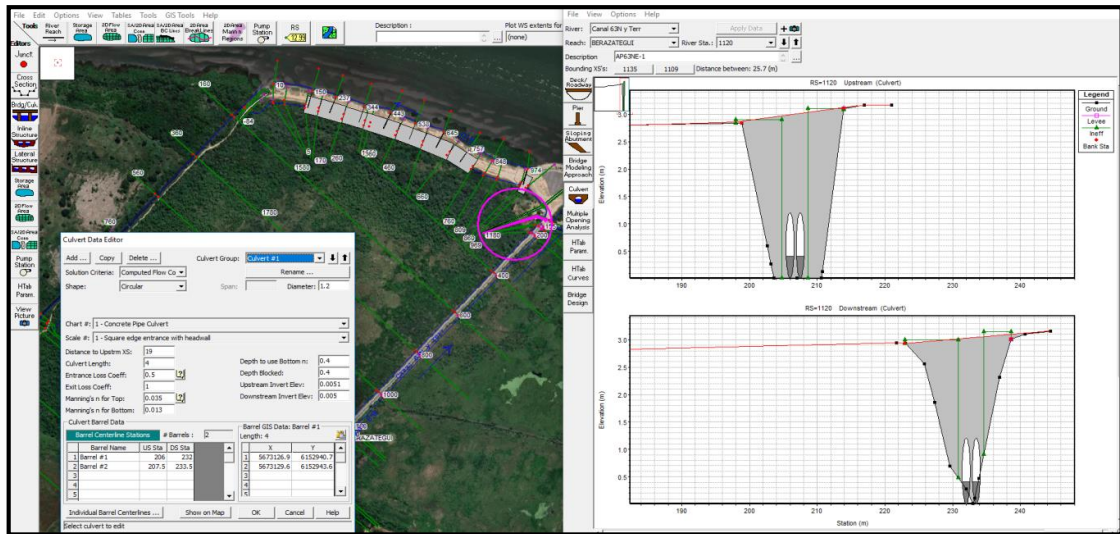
File Edit Options View Tables Tools GIS Tools Help

Tools River Reach Storage Area 2D Flow Area SA/2D Area Conn SA/2D Area BC Lines 2D Area Break Lines 2D Area Mann n Regions Pump Station RS 2.79 Description : Plot WS extents for (none)

Editors Junct Cross Section Brdg/Culv Inline Structure Lateral Structure Storage Area 2D Flow Area SA/2D Area Conn Pump Station HTab Param. View Picture

180 19 150 237 344 441 539 645 767 848 974 1135 1109 206 1180 400 600 800 1000 360 560 760 960 1780 1560 1560 460 640 170 260 3

Culvert Data Editor

Add ... Copy Delete ... Culvert Group: Culvert #1

Solution Criteria: Computed Flow Co Rename ...

Shape: Circular Span: Diameter: 1.2

Chart #: 1 - Concrete Pipe Culvert

Scale #: 1 - Square edge entrance with headwall

Distance to Upstrm XS: 19
Culvert Length: 4
Entrance Loss Coeff: 0.5
Exit Loss Coeff: 1
Manning's n for Top: 0.035
Manning's n for Bottom: 0.013

Depth to use Bottom n: 0.4
Depth Blocked: 0.4
Upstream Invert Elev: 0.0051
Downstream Invert Elev: 0.005

Culvert Barrel Data
Barrel Centerline Stations # Barrels : 2

| | Barrel Name | US Sta | DS Sta |
|---|---|---|---|
| 1 | Barrel #1 | 206 | 232 |
| 2 | Barrel #2 | 207.5 | 233.5 |
| 3 | | | |
| 4 | | | |
| 5 | | | |

Barrel GIS Data: Barrel #1
Length: 4

| | X | Y |
|---|---|---|
| 1 | 5673126.9 | 6152940.7 |
| 2 | 5673129.6 | 6152943.6 |

Individual Barrel Centerlines ... Show on Map OK Cancel Help

Select culvert to edit

File View Options Help

River: Canal 63N y Terr Apply Data
Reach: BERAZATEGUI River Sta.: 1120
Description AP63NE-1
Bounding XS's: 1135 1109 Distance between: 25.7 (m)

Deck/Roadway Pier Sloping Abutment Bridge Modeling Approach Culvert Multiple Opening Analysis HTab Param. HTab Curves Bridge Design

RS=1120 Upstream (Culvert)

Legend
Ground
Levee
Ineff
Bank Sta

Elevation (m)
3.0 2.5 2.0 1.5 1.0 0.5
190 200 210 220 230 240

RS=1120 Downstream (Culvert)

Elevation (m)
3.0 2.5 2.0 1.5 1.0 0.5
190 200 210 220 230 240
Station (m)